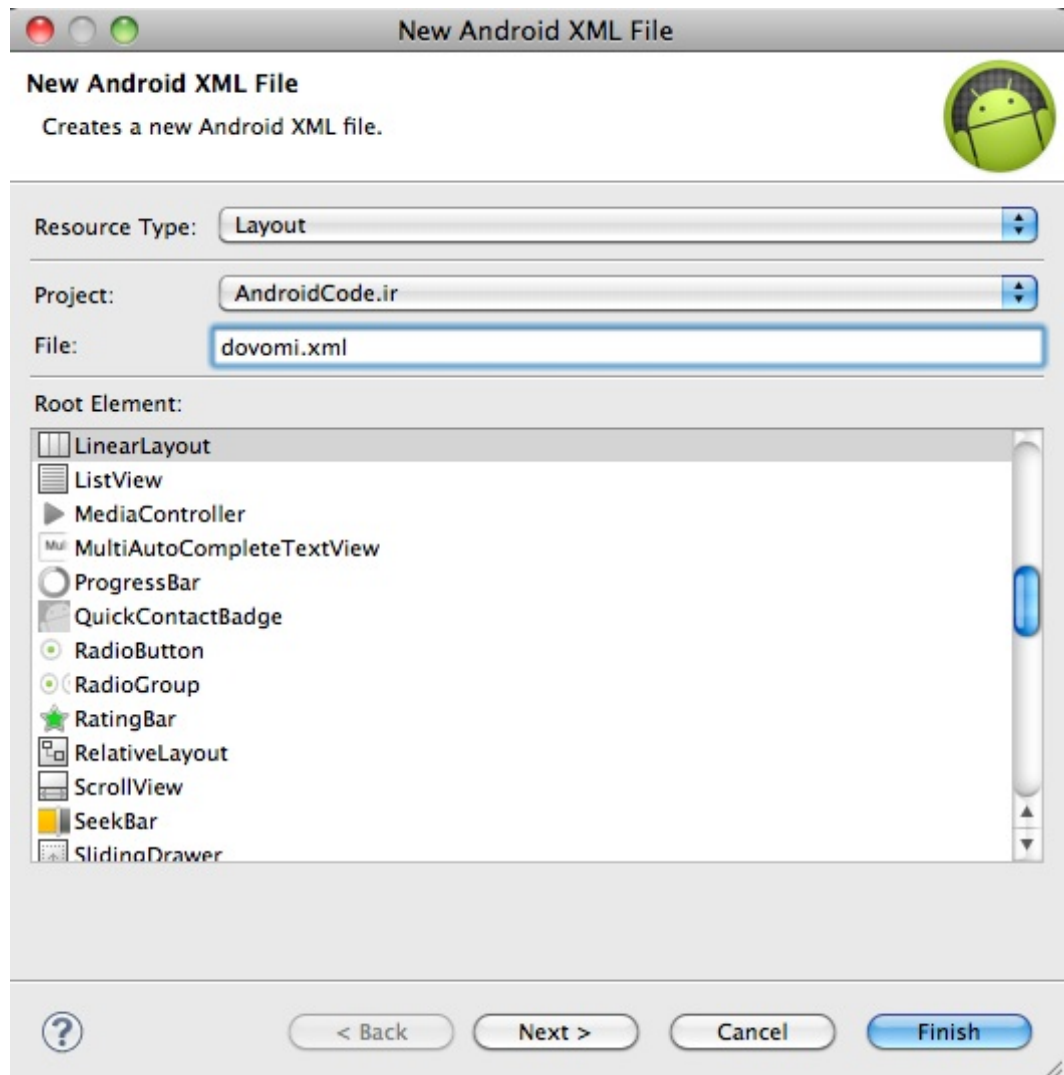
New Android XML File

New Android XML File
Creates a new Android XML file.

Resource Type: Layout

Project: AndroidCode.ir

File: dovomi.xml

Root Element:

LinearLayout
ListView
MediaController
Mul MultiAutoCompleteTextView
ProgressBar
QuickContactBadge
RadioButton
RadioGroup
RatingBar
RelativeLayout
ScrollView
SeekBar
SlidingDrawer

?

< Back
Next >
Cancel
Finish